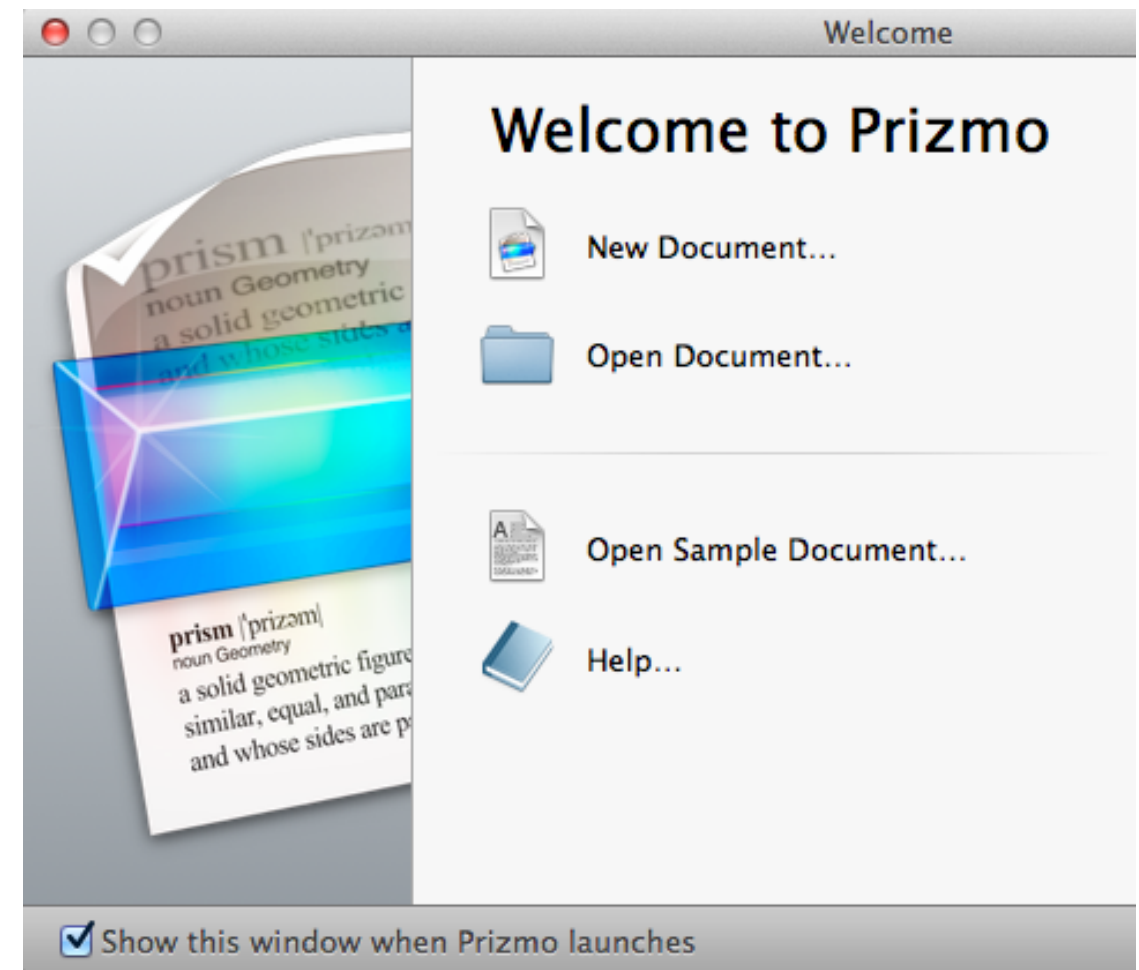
Welcome

prism |ˈprizəm
noun Geometry
a solid geometric
and whose sides a

prism |ˈprizəm|
noun Geometry
a solid geometric figure
similar, equal, and para
and whose sides are p

Welcome to Prizmo

New Document...

Open Document...

Open Sample Document...

Help...

Show this window when Prizmo launches